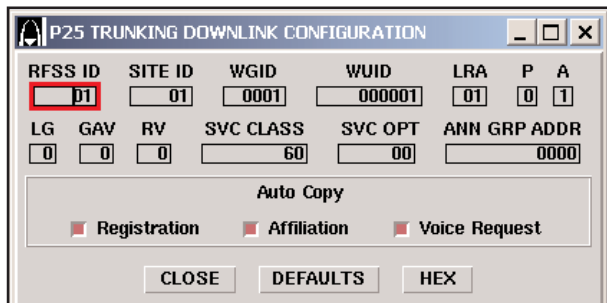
P25 TRUNKING DOWNLINK CONFIGURATION

RFSS ID 01
SITE ID 01
WGID 0001
WUID 000001
LRA 01
P 0
A 1

LG 0
GAV 0
RV 0
SVC CLASS 60
SVC OPT 00
ANN GRP ADDR 0000

Auto Copy

Registration
Affiliation
Voice Request

CLOSE
DEFAULTS
HEX